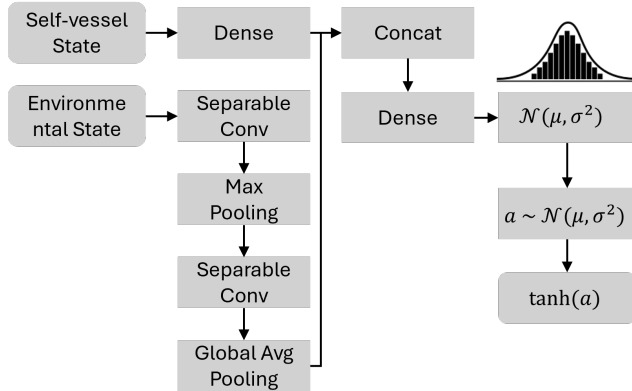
Self-vessel State

Dense

Concat

Environmental State

Separable Conv

Dense

$\mathcal{N}(\mu, \sigma^2)$

Max Pooling

$a \sim \mathcal{N}(\mu, \sigma^2)$

Separable Conv

$\tanh(a)$

Global Avg Pooling